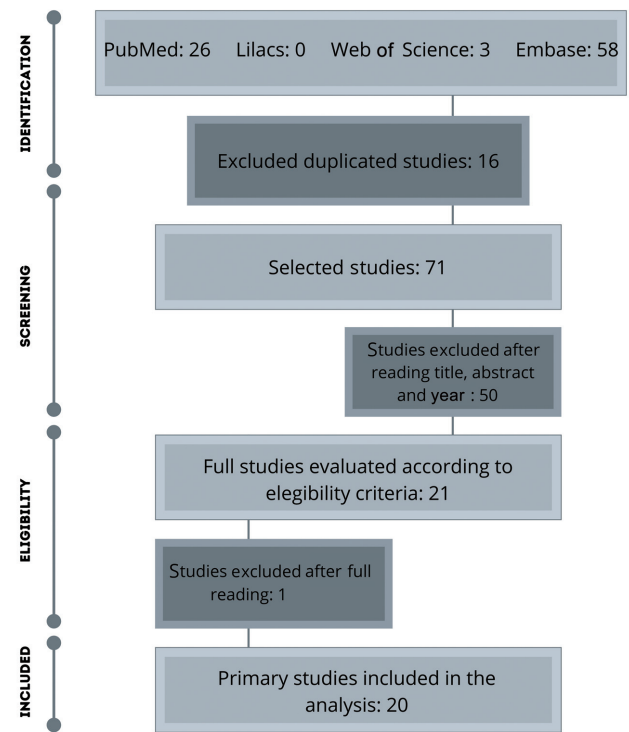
IDENTIFICATION

PubMed: 26 Lilacs: 0 Web of Science: 3 Embase: 58

Excluded duplicated studies: 16

SCREENING

Selected studies: 71

Studies excluded after reading title, abstract and year : 50

ELIGIBILITY

Full studies evaluated according to elegibility criteria: 21

Studies excluded after full reading: 1

INCLUDED

Primary studies included in the analysis: 20